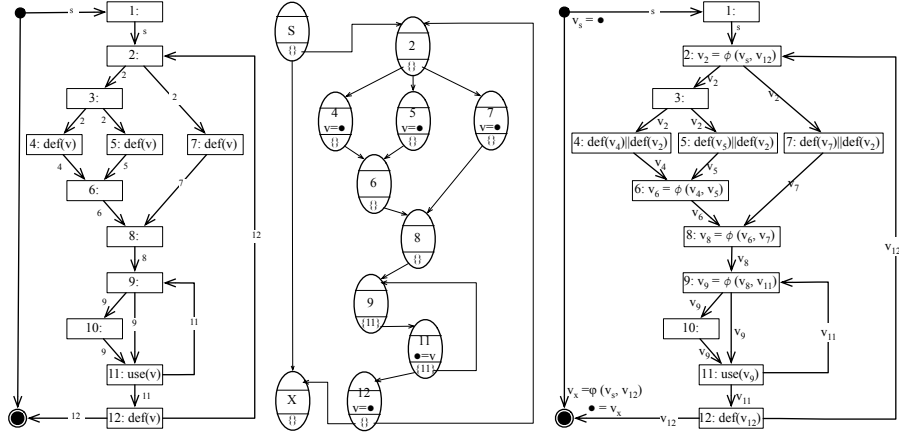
s
1:
s
2:
2
3:
2
2
2
4: def(v)
5: def(v)
7: def(v)
4
5
6:
7
6
8:
8
9:
9
9
11
10:
9
11: use(v)
11
12
12
12: def(v)

S
{}
2
{}
4
v=●
{}
5
v=●
{}
7
v=●
{}
6
{}
8
{}
9
{11}
11
●=v
{11}
12
v=●
{}
X
{}

$v_s = ●$
s
1:
s
2: $v_2 = \phi\ (v_s, v_{12})$
$v_2$
3:
$v_2$
$v_2$
$v_2$
4: $def(v_4)||def(v_2)$
5: $def(v_5)||def(v_2)$
7: $def(v_7)||def(v_2)$
$v_4$
$v_5$
6: $v_6 = \phi\ (v_4, v_5)$
$v_7$
$v_6$
8: $v_8 = \phi\ (v_6, v_7)$
$v_8$
9: $v_9 = \phi\ (v_8, v_{11})$
$v_9$
10:
$v_9$
$v_{11}$
$v_9$
11: $use(v_9)$
$v_{11}$
$v_{12}$
$v_x = \varphi\ (v_s, v_{12})$
$● = v_x$
$v_{12}$
12: $def(v_{12})$